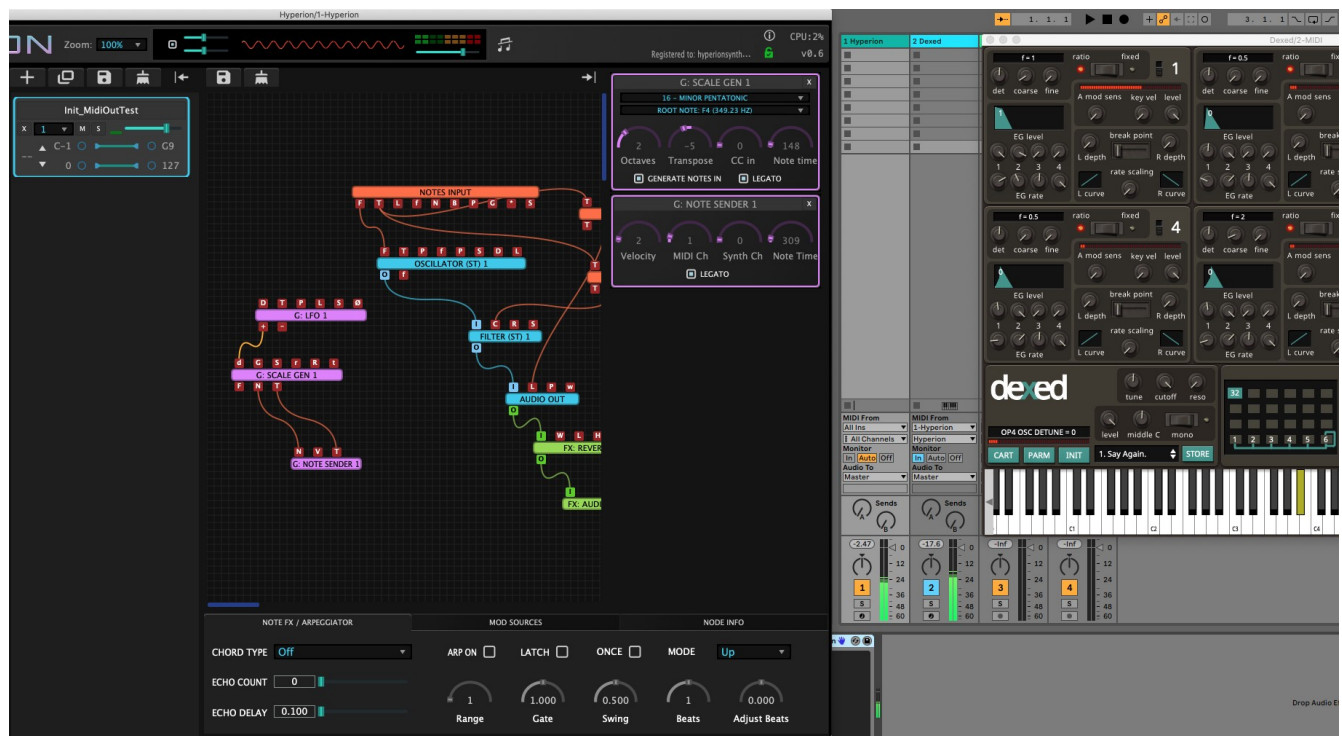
Hyperion/1-Hyperion

ON Zoom: 100%

CPU: 2%
Registered to: hyperionsynth...
v0.6

Init_MidiOutTest
X 1 M S
C-1 G9
0 127

G: SCALE GEN 1
16 - MINOR PENTATONIC
ROOT NOTE: F4 (349.23 HZ)
2 -5 0 148
Octaves Transpose CC in Note time
GENERATE NOTES IN LEGATO

G: NOTE SENDER 1
2 1 0 309
Velocity MIDI Ch Synth Ch Note Time
LEGATO

NOTES INPUT
F T L F N B P G * S
F T P F P S D L
OSCILLATOR (ST) 1
O f
D T P L S Ø
G: LFO 1
+ -
I C R S
FILTER (ST) 1
O
d G S r R t
G: SCALE GEN 1
F N T
I L P w
AUDIO OUT
O
I W L H
FX: REVER
O
I
FX: AUD
N V T
G: NOTE SENDER 1

NOTE FX / ARPEGGIATOR
MOD SOURCES
NODE INFO
CHORD TYPE Off
ARP ON
LATCH
ONCE
MODE Up
ECHO COUNT 0
ECHO DELAY 0.100
1 Range
1.000 Gate
0.500 Swing
1 Beats
0.000 Adjust Beats

1. 1. 1
3. 1. 1

1 Hyperion
2 Dexed
Dexed/2-MIDI

f = 1 ratio fixed 1
det coarse fine
A mod sens key vel level
EG level
break point
L depth R depth
1 2 3 4
rate scaling
EG rate L curve R curve
f = 0.5 ratio
det coarse fine
A mod sens
EG level
L depth
1 2 3 4
EG rate L curve
f = 0.5 ratio fixed 4
det coarse fine
A mod sens key vel level
EG level
break point
L depth R depth
1 2 3 4
rate scaling
EG rate L curve R curve
f = 2 ratio
det coarse fine
A mod sens
EG level
L depth
1 2 3 4
EG rate L curve

dexed
tune cutoff reso
OP4 OSC DETUNE = 0
level middle C mono
CART PARM INIT 1. Say Again. STORE
32
1 2 3 4 5 6
C1 C2 C3 C4

MIDI From
All Ins
All Channels
Monitor
In Auto Off
Audio To
Master
Sends

MIDI From
1-Hyperion
Hyperion
Monitor
In Auto Off
Audio To
Master
Sends

-2.47 -17.6 -Inf -Inf
1 2 3 4
S S S S
0 12 24 36 48 60

Drop Audio Ef